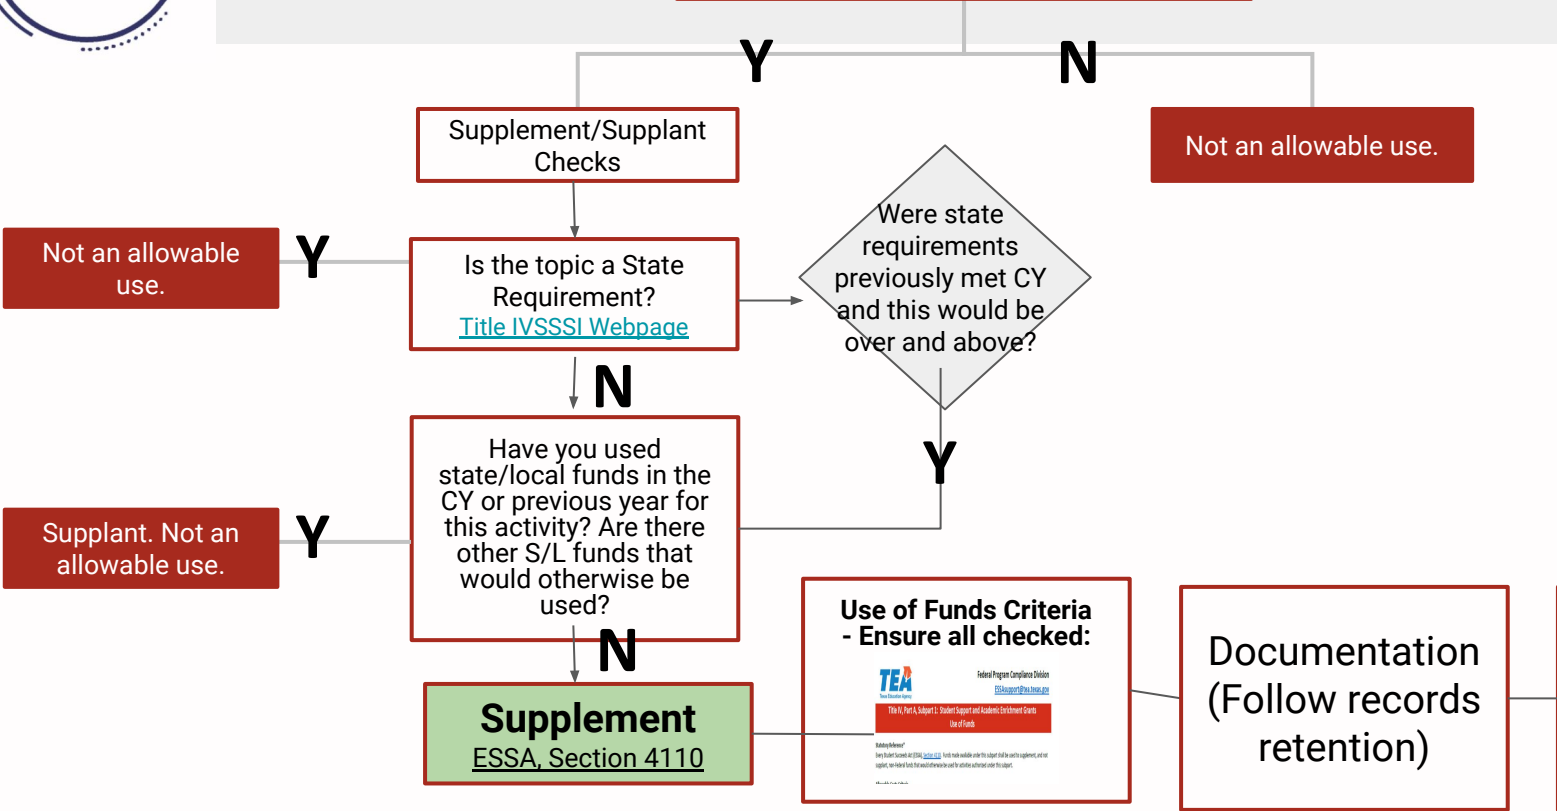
Y

N

Supplement/Supplant Checks

Not an allowable use.

Not an allowable use.

Y

Is the topic a State Requirement?
Title IVSSSI Webpage

Were state requirements previously met CY and this would be over and above?

N

Y

Supplant. Not an allowable use.

Y

Have you used state/local funds in the CY or previous year for this activity? Are there other S/L funds that would otherwise be used?

N

Supplement
ESSA, Section 4110

Use of Funds Criteria - Ensure all checked:

TEA

Federal Program Compliance Division
ESSAsupport@tea.texas.gov

Title IV, Part A, Subpart 1: Student Support and Academic Enrichment Grants
Use of Funds

Statutory Reference
Every Student Succeeds Act (ESSA), Section 4110: Funds made available under this subpart shall be used to supplement, and not supplant, non-Federal funds that would otherwise be used for activities authorized under this subpart.

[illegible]

Documentation (Follow records retention)